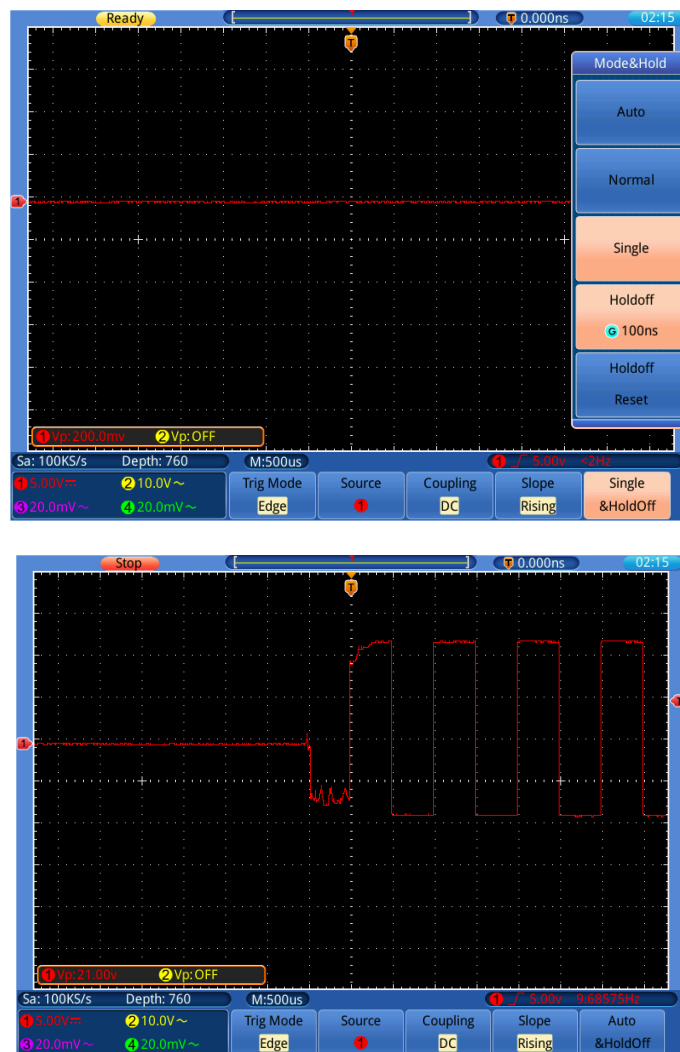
Ready
T 0.000ns
02:15
T
Mode&Hold
Auto
Normal
Single
Holdoff
G 100ns
Holdoff
Reset
1
1 Vp: 200.0mv
2 Vp: OFF
Sa: 100KS/s
Depth: 760
M:500us
1 5.00V <2Hz
1 5.00V⎓
2 10.0V～
3 20.0mV～
4 20.0mV～
Trig Mode
Edge
Source
1
Coupling
DC
Slope
Rising
Single
&HoldOff

Stop
T 0.000ns
02:15
T
1
1 Vp: 21.00v
2 Vp: OFF
Sa: 100KS/s
Depth: 760
M:500us
1 5.00V 9.68575Hz
1 5.00V⎓
2 10.0V～
3 20.0mV～
4 20.0mV～
Trig Mode
Edge
Source
1
Coupling
DC
Slope
Rising
Auto
&HoldOff